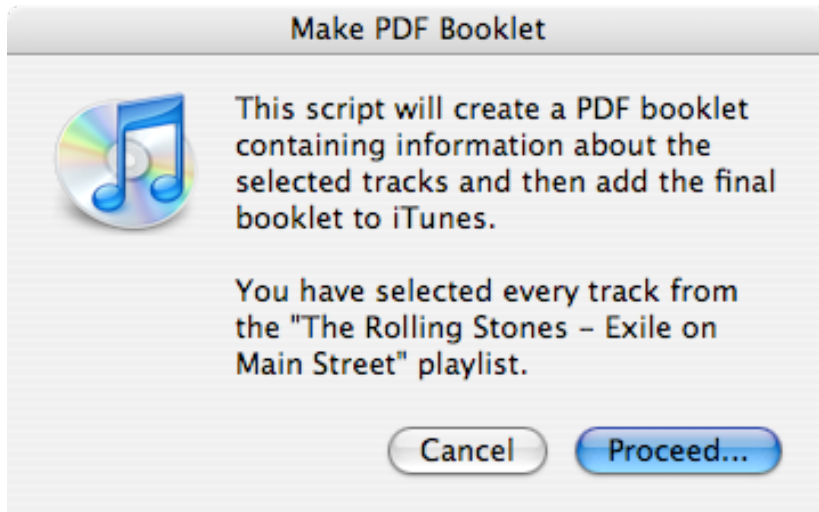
Make PDF Booklet

This script will create a PDF booklet containing information about the selected tracks and then add the final booklet to iTunes.

You have selected every track from the "The Rolling Stones - Exile on Main Street" playlist.

Cancel

Proceed...